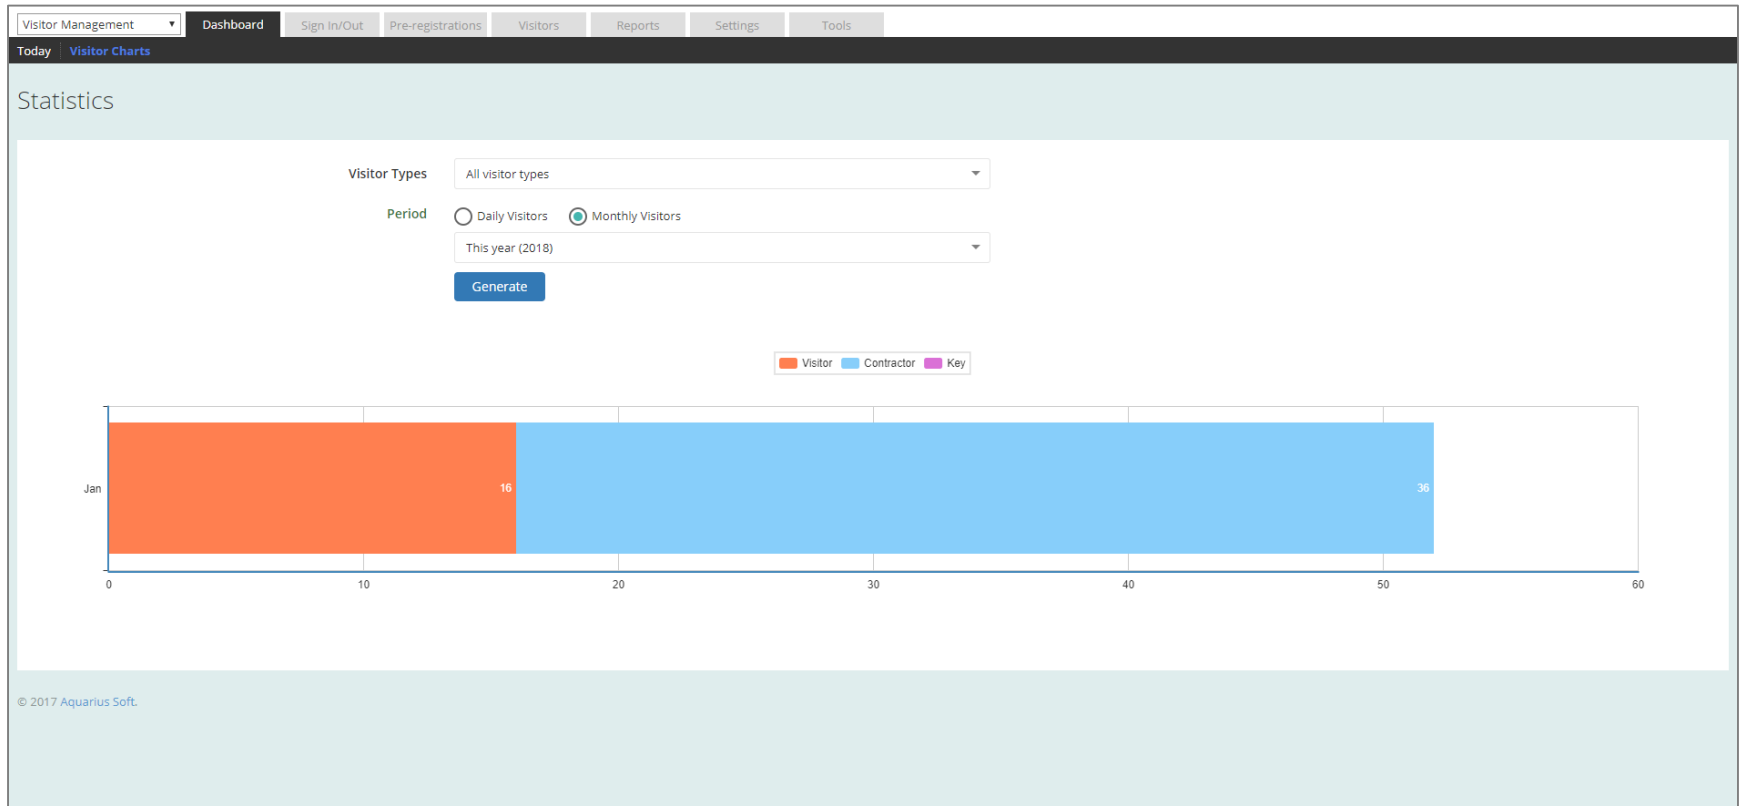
Visitor Management ▾ | Dashboard | Sign In/Out | Pre-registrations | Visitors | Reports | Settings | Tools

Today | Visitor Charts

Statistics

Visitor Types
All visitor types

Period
Daily Visitors
Monthly Visitors

This year (2018)

Generate

Visitor Contractor Key

Jan

16

36

0
10
20
30
40
50
60

© 2017 Aquarius Soft.